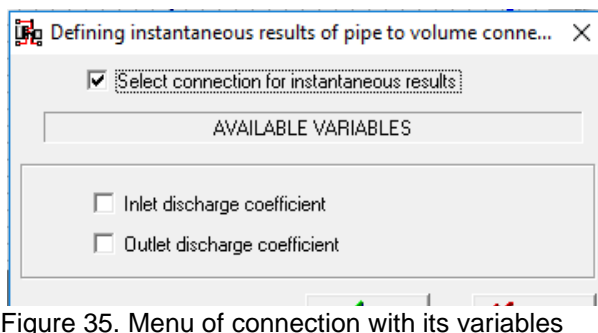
Defining instantaneous results of pipe to volume conne... ×

Select connection for instantaneous results

AVAILABLE VARIABLES

Inlet discharge coefficient

Outlet discharge coefficient

Figure 35. Menu of connection with its variables